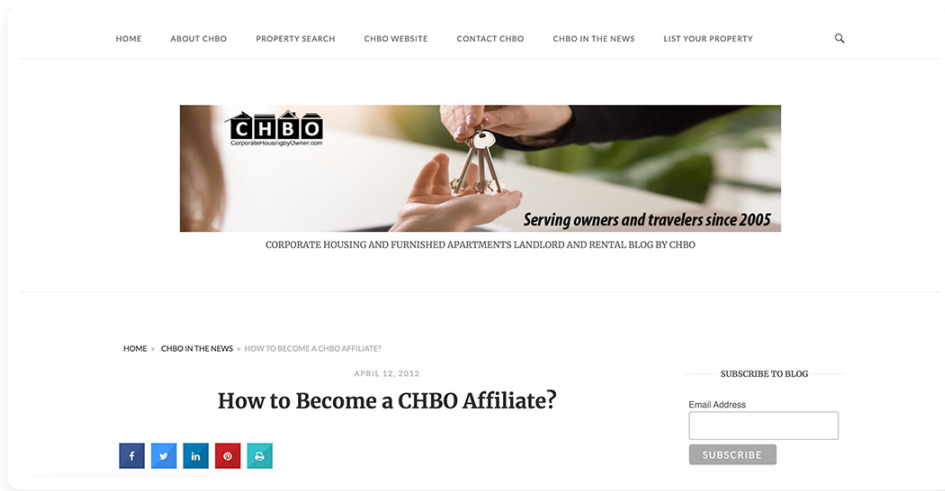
HOME ABOUT CHBO PROPERTY SEARCH CHBO WEBSITE CONTACT CHBO CHBO IN THE NEWS LIST YOUR PROPERTY

CHBO
CorporateHousingbyOwner.com

Serving owners and travelers since 2005

CORPORATE HOUSING AND FURNISHED APARTMENTS LANDLORD AND RENTAL BLOG BY CHBO

HOME » CHBO IN THE NEWS » HOW TO BECOME A CHBO AFFILIATE?

APRIL 12, 2012

How to Become a CHBO Affiliate?

SUBSCRIBE TO BLOG

Email Address

SUBSCRIBE